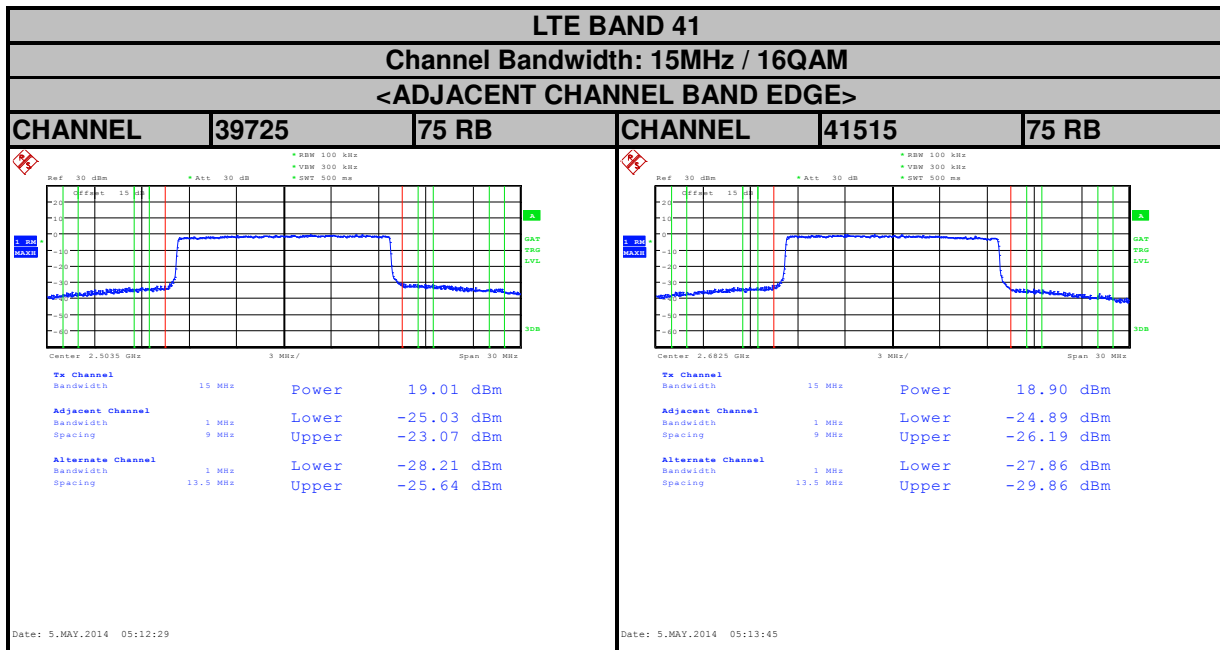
LTE BAND 41

Channel Bandwidth: 15MHz / 16QAM

<ADJACENT CHANNEL BAND EDGE>

| CHANNEL | 39725 | 75 RB | CHANNEL | 41515 | 75 RB |
|---|---|---|---|---|---|

Ref 30 dBm * Att 30 dB * RBW 100 kHz * VBW 300 kHz * SWT 500 ms

Offset 15 dB

1 RM * MAXH

A GAT TRG LVL 3DB

20 10 0 -10 -20 -30 -40 -50 -60

Center 2.5035 GHz 3 MHz/ Span 30 MHz

Tx Channel
Bandwidth 15 MHz Power 19.01 dBm

Adjacent Channel
Bandwidth 1 MHz Lower -25.03 dBm
Spacing 9 MHz Upper -23.07 dBm

Alternate Channel
Bandwidth 1 MHz Lower -28.21 dBm
Spacing 13.5 MHz Upper -25.64 dBm

Date: 5.MAY.2014 05:12:29

Ref 30 dBm * Att 30 dB * RBW 100 kHz * VBW 300 kHz * SWT 500 ms

Offset 15 dB

1 RM * MAXH

A GAT TRG LVL 3DB

20 10 0 -10 -20 -30 -40 -50 -60

Center 2.6825 GHz 3 MHz/ Span 30 MHz

Tx Channel
Bandwidth 15 MHz Power 18.90 dBm

Adjacent Channel
Bandwidth 1 MHz Lower -24.89 dBm
Spacing 9 MHz Upper -26.19 dBm

Alternate Channel
Bandwidth 1 MHz Lower -27.86 dBm
Spacing 13.5 MHz Upper -29.86 dBm

Date: 5.MAY.2014 05:13:45